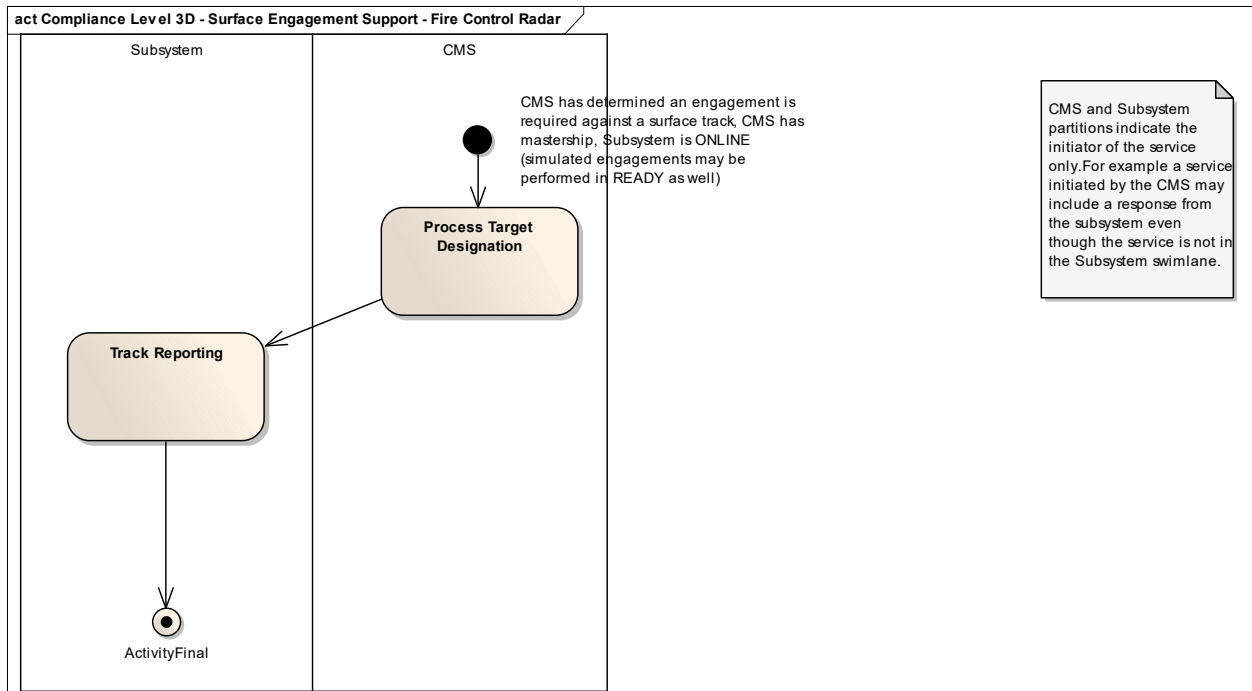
act Compliance Level 3D - Surface Engagement Support - Fire Control Radar

Subsystem

CMS

CMS has determined an engagement is required against a surface track, CMS has mastership, Subsystem is ONLINE (simulated engagements may be performed in READY as well)

CMS and Subsystem partitions indicate the initiator of the service only.For example a service initiated by the CMS may include a response from the subsystem even though the service is not in the Subsystem swimlane.

Process Target Designation

Track Reporting

ActivityFinal